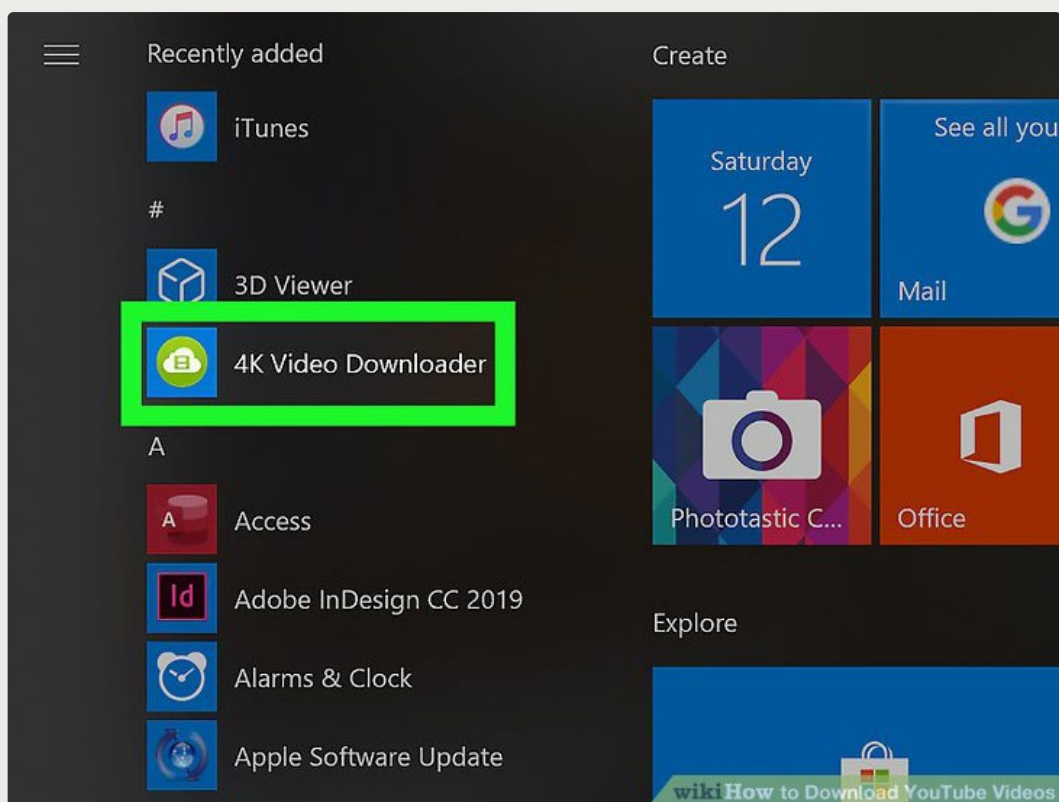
Recently added

iTunes

#

3D Viewer

4K Video Downloader

A

Access

Id

Adobe InDesign CC 2019

Alarms & Clock

Apple Software Update

Create

Saturday
12

See all you

Mail

Phototastic C...

Office

Explore

wikiHow to Download YouTube Videos